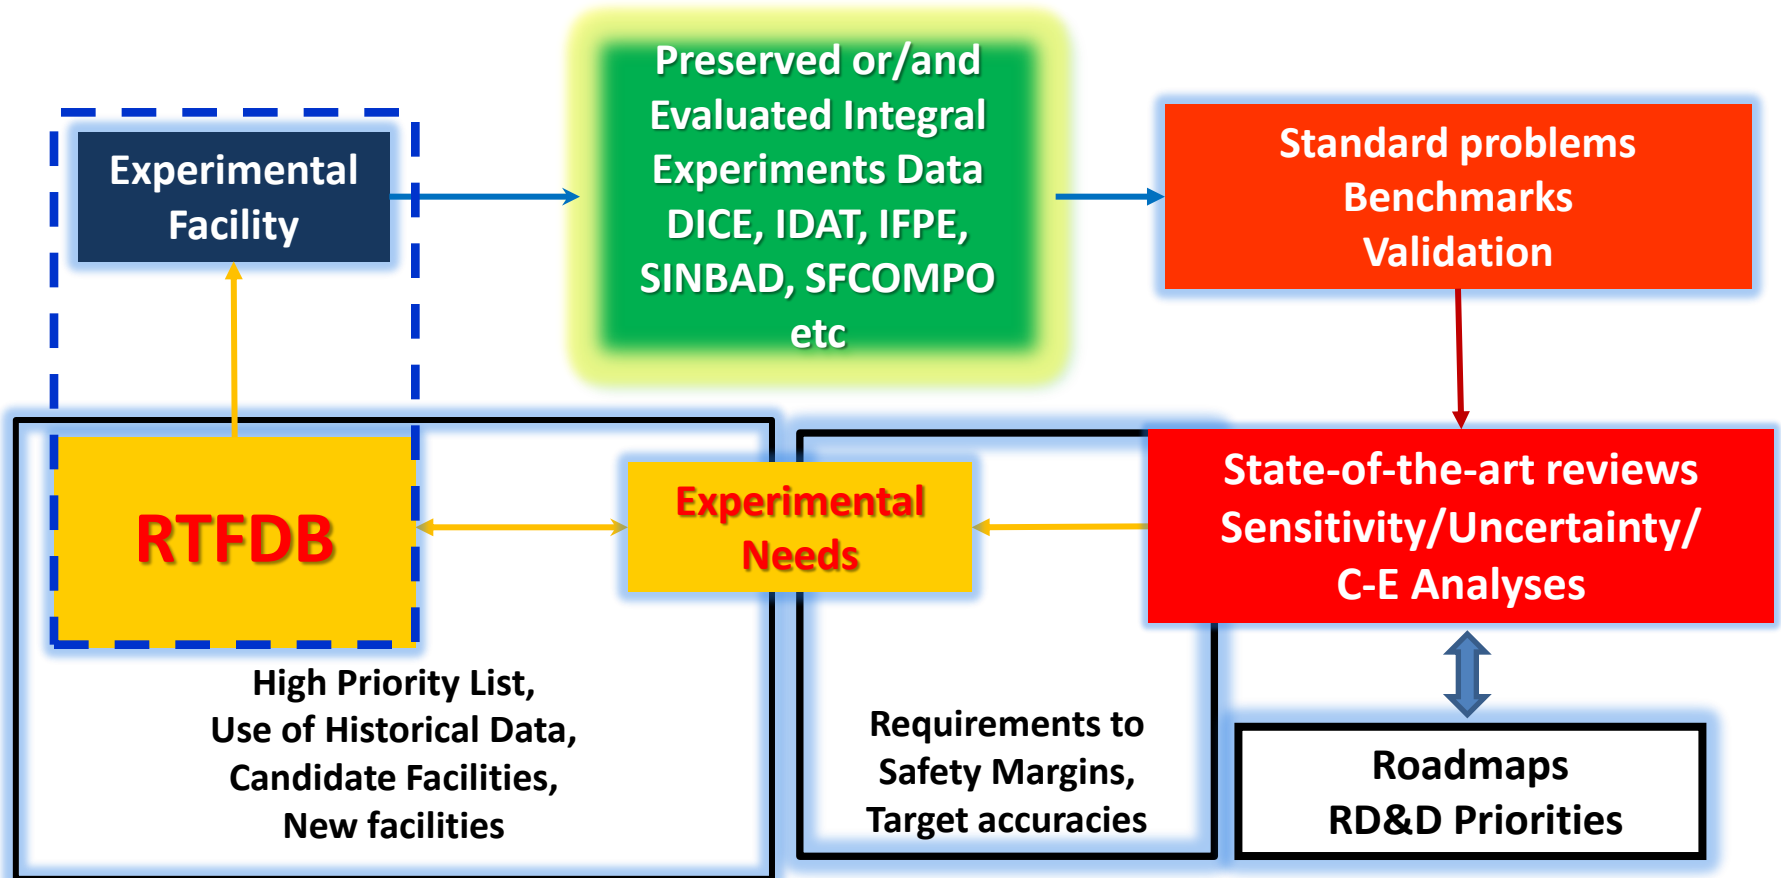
Experimental Facility

Preserved or/and Evaluated Integral Experiments Data DICE, IDAT, IFPE, SINBAD, SFCOMPO etc

Standard problems Benchmarks Validation

RTFDB

Experimental Needs

State-of-the-art reviews Sensitivity/Uncertainty/ C-E Analyses

High Priority List, Use of Historical Data, Candidate Facilities, New facilities

Requirements to Safety Margins, Target accuracies

Roadmaps RD&D Priorities